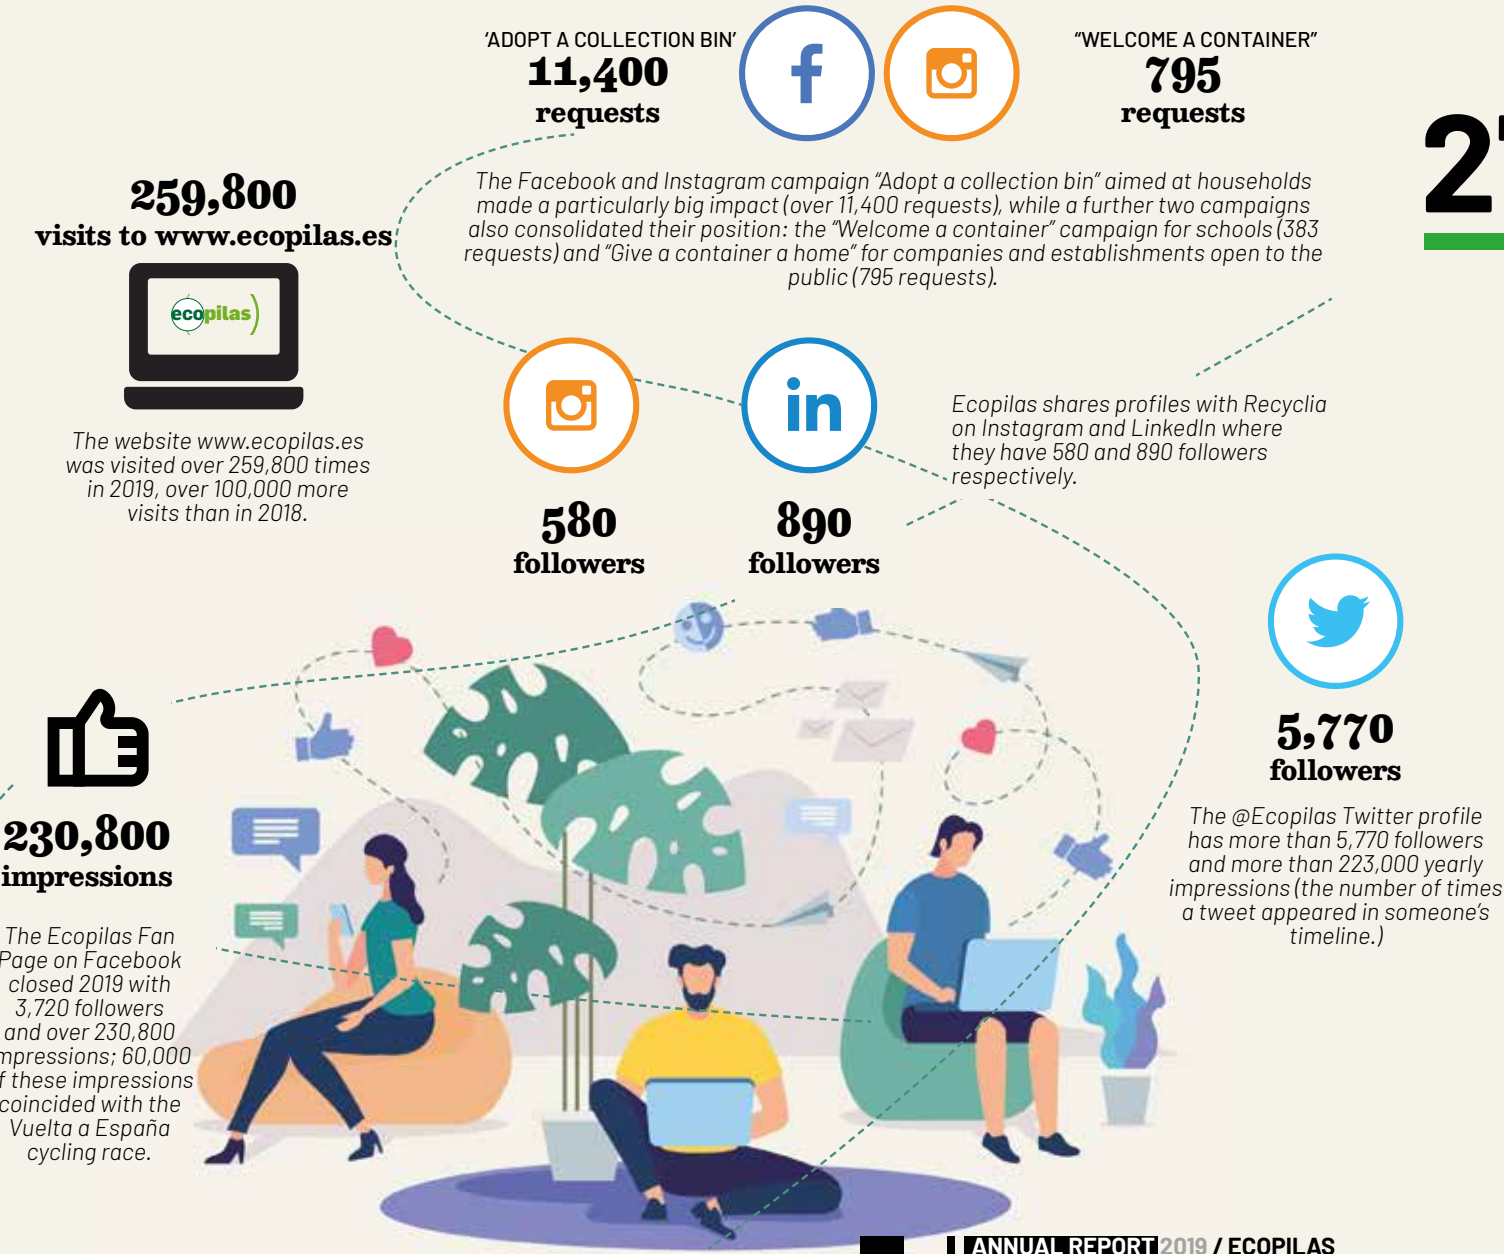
‘ADOPT A COLLECTION BIN’
11,400
requests

“WELCOME A CONTAINER”
795
requests

2

259,800
visits to www.ecopilas.es

ecopilas

The website www.ecopilas.es was visited over 259,800 times in 2019, over 100,000 more visits than in 2018.

The Facebook and Instagram campaign “Adopt a collection bin” aimed at households made a particularly big impact (over 11,400 requests), while a further two campaigns also consolidated their position: the “Welcome a container” campaign for schools (383 requests) and “Give a container a home” for companies and establishments open to the public (795 requests).

580
followers

890
followers

Ecopilas shares profiles with Recyclia on Instagram and LinkedIn where they have 580 and 890 followers respectively.

5,770
followers

The @Ecopilas Twitter profile has more than 5,770 followers and more than 223,000 yearly impressions (the number of times a tweet appeared in someone’s timeline.)

230,800
impressions

The Ecopilas Fan Page on Facebook closed 2019 with 3,720 followers and over 230,800 mpressions; 60,000 f these impressions coincided with the Vuelta a España cycling race.

ANNUAL REPORT 2019 / ECOPILAS